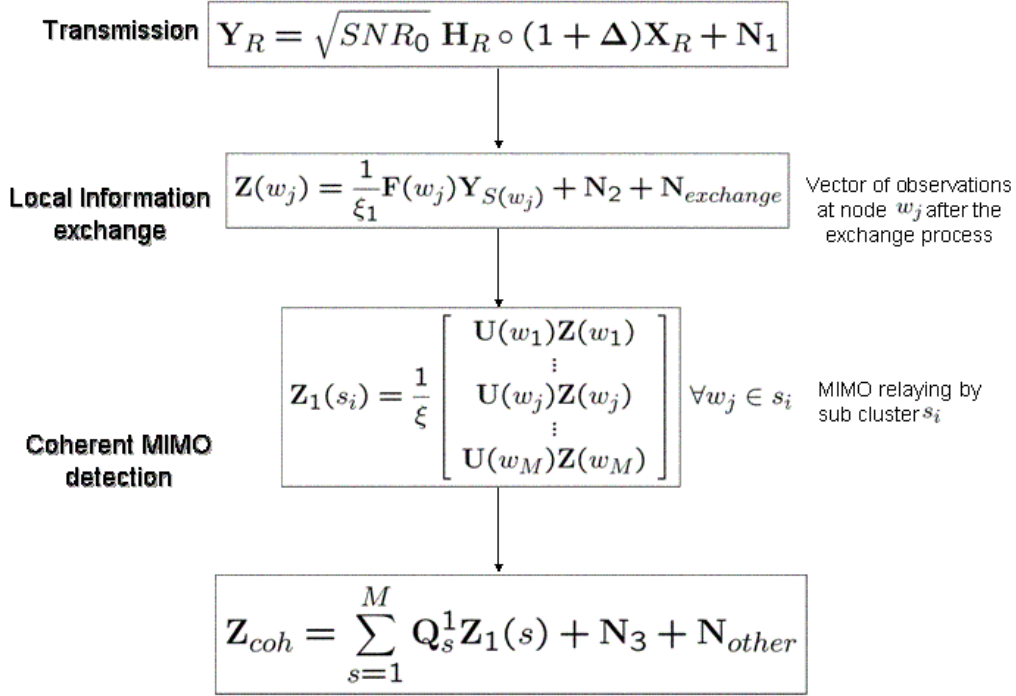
Transmission $\mathbf{Y}_R = \sqrt{SNR_0}\ \mathbf{H}_R \circ (1 + \mathbf{\Delta})\mathbf{X}_R + \mathbf{N}_1$

Local Information exchange

$\mathbf{Z}(w_j) = \frac{1}{\xi_1}\mathbf{F}(w_j)\mathbf{Y}_{S(w_j)} + \mathbf{N}_2 + \mathbf{N}_{exchange}$

Vector of observations at node $w_j$ after the exchange process

$\mathbf{Z}_1(s_i) = \frac{1}{\xi}\begin{bmatrix} \mathbf{U}(w_1)\mathbf{Z}(w_1) \\ \vdots \\ \mathbf{U}(w_j)\mathbf{Z}(w_j) \\ \vdots \\ \mathbf{U}(w_M)\mathbf{Z}(w_M) \end{bmatrix} \forall w_j \in s_i$

MIMO relaying by sub cluster $s_i$

Coherent MIMO detection

$\mathbf{Z}_{coh} = \sum_{s=1}^{M} \mathbf{Q}_s^1 \mathbf{Z}_1(s) + \mathbf{N}_3 + \mathbf{N}_{other}$